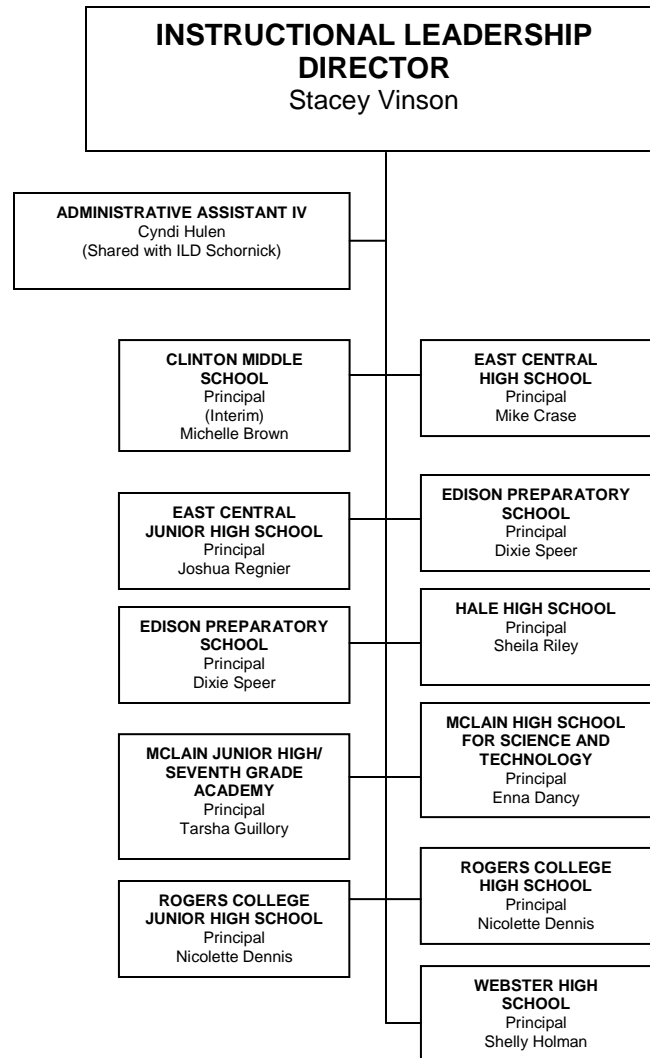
**INSTRUCTIONAL LEADERSHIP DIRECTOR**
Stacey Vinson

**ADMINISTRATIVE ASSISTANT IV**
Cyndi Hulen
(Shared with ILD Schornick)

**CLINTON MIDDLE SCHOOL**
Principal
(Interim)
Michelle Brown

**EAST CENTRAL HIGH SCHOOL**
Principal
Mike Crase

**EAST CENTRAL JUNIOR HIGH SCHOOL**
Principal
Joshua Regnier

**EDISON PREPARATORY SCHOOL**
Principal
Dixie Speer

**EDISON PREPARATORY SCHOOL**
Principal
Dixie Speer

**HALE HIGH SCHOOL**
Principal
Sheila Riley

**MCLAIN JUNIOR HIGH/ SEVENTH GRADE ACADEMY**
Principal
Tarsha Guillory

**MCLAIN HIGH SCHOOL FOR SCIENCE AND TECHNOLOGY**
Principal
Enna Dancy

**ROGERS COLLEGE JUNIOR HIGH SCHOOL**
Principal
Nicolette Dennis

**ROGERS COLLEGE HIGH SCHOOL**
Principal
Nicolette Dennis

**WEBSTER HIGH SCHOOL**
Principal
Shelly Holman